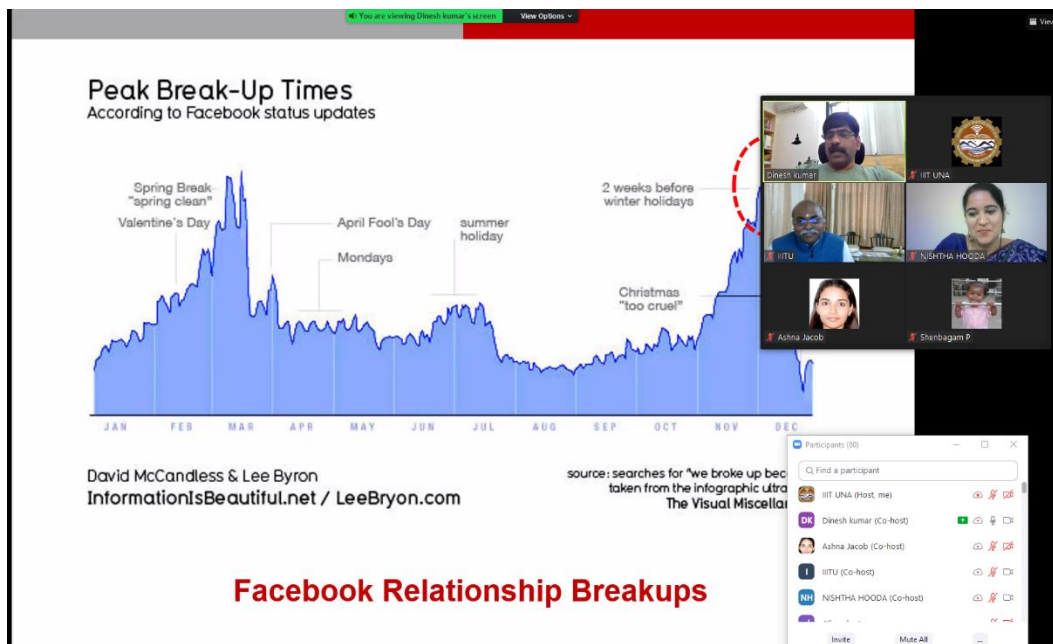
You are viewing Dinesh kumar's screen View Options

View

Peak Break-Up Times
According to Facebook status updates

Spring Break "spring clean"
Valentine's Day
April Fool's Day
Mondays
summer holiday
2 weeks before winter holidays
Christmas "too cruel"

JAN FEB MAR APR MAY JUN JUL AUG SEP OCT NOV DEC

David McCandless & Lee Byron
InformationIsBeautiful.net / LeeBryon.com

source: searches for "we broke up bec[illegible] taken from the infographic ultra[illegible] The Visual Miscellan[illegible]

Facebook Relationship Breakups

Dinesh kumar
IIIT UNA
IIITU
NISHTHA HOODA
Ashna Jacob
Shenbagam P

Participants (80)
Find a participant
IIIT UNA (Host, me)
DK Dinesh kumar (Co-host)
Ashna Jacob (Co-host)
I IIITU (Co-host)
NH NISHTHA HOODA (Co-host)
Invite Mute All ...